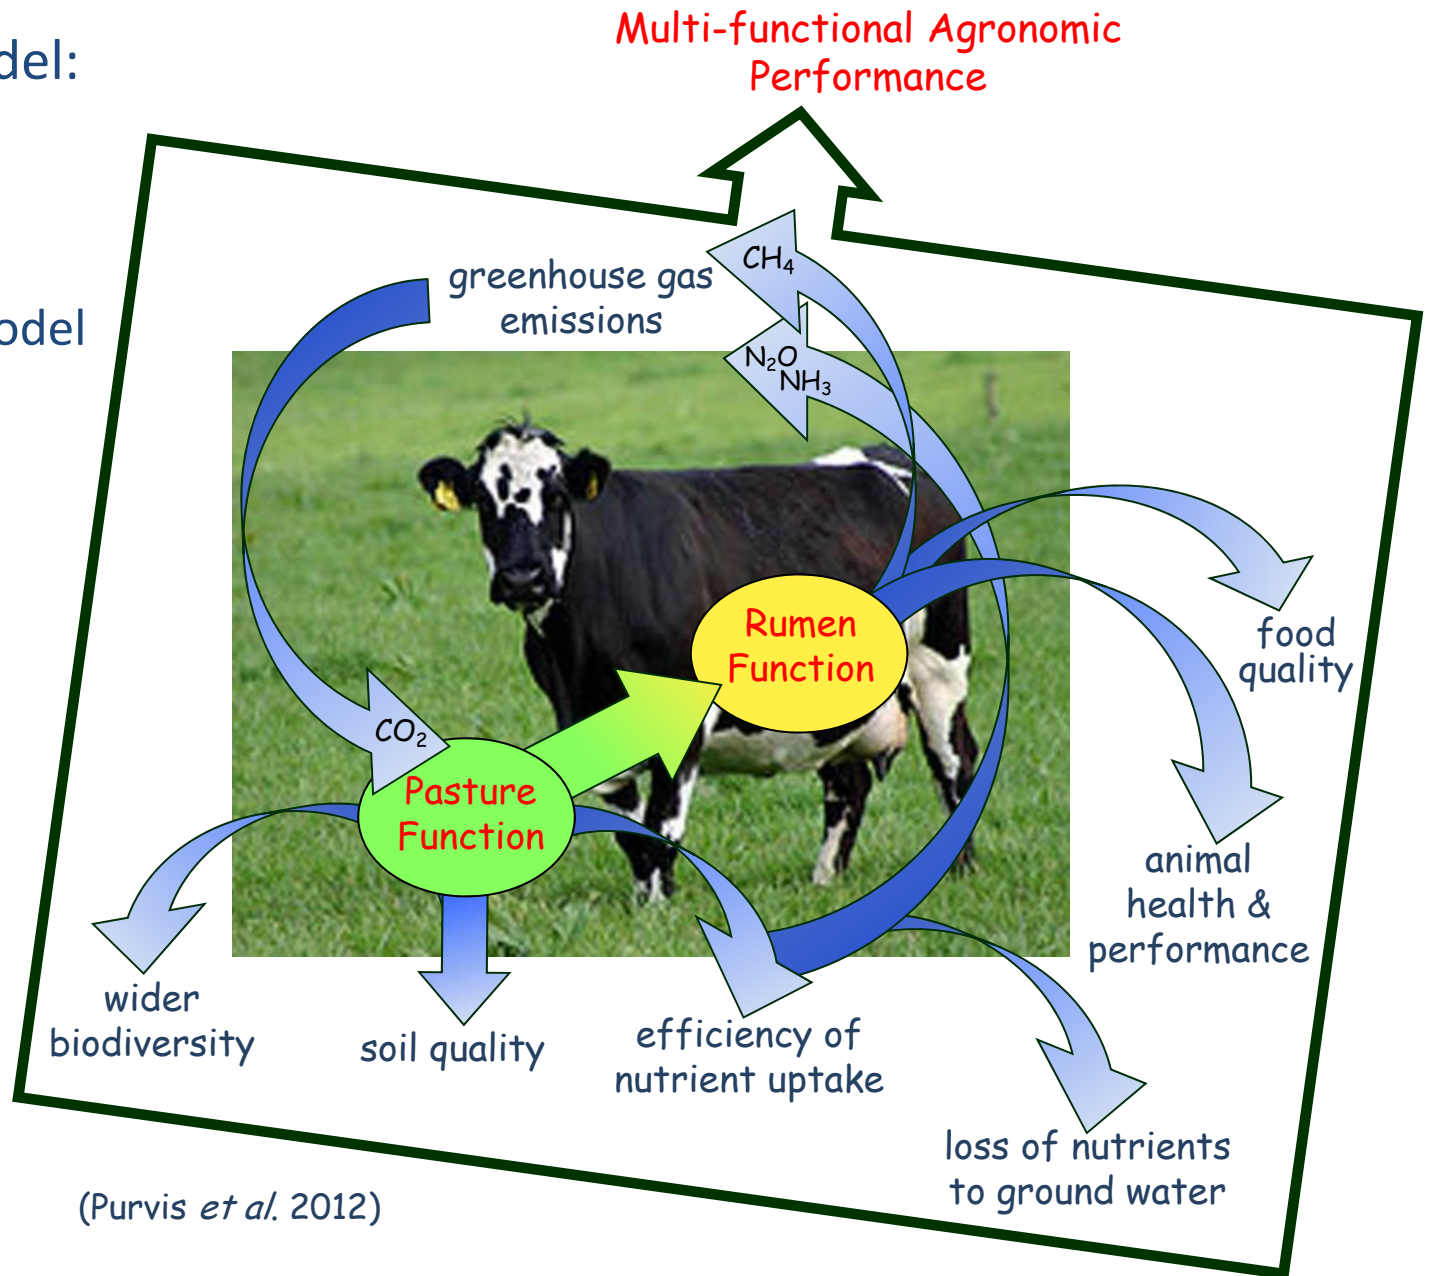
del:

odel

Multi-functional Agronomic Performance

greenhouse gas emissions

$CH_4$

$N_2O$ $NH_3$

Rumen Function

food quality

$CO_2$

Pasture Function

animal health & performance

wider biodiversity

soil quality

efficiency of nutrient uptake

loss of nutrients to ground water

(Purvis *et al.* 2012)